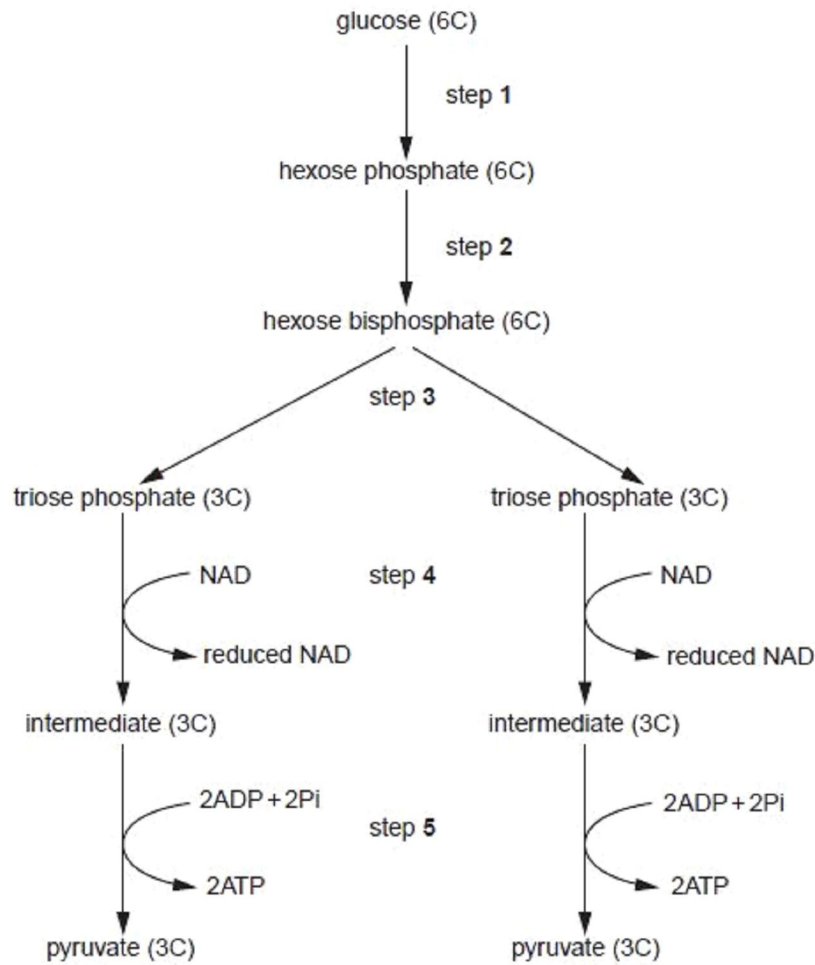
glucose (6C)

step 1

hexose phosphate (6C)

step 2

hexose bisphosphate (6C)

step 3

triose phosphate (3C)

triose phosphate (3C)

NAD

step 4

NAD

reduced NAD

reduced NAD

intermediate (3C)

intermediate (3C)

2ADP + 2Pi

step 5

2ADP + 2Pi

2ATP

2ATP

pyruvate (3C)

pyruvate (3C)